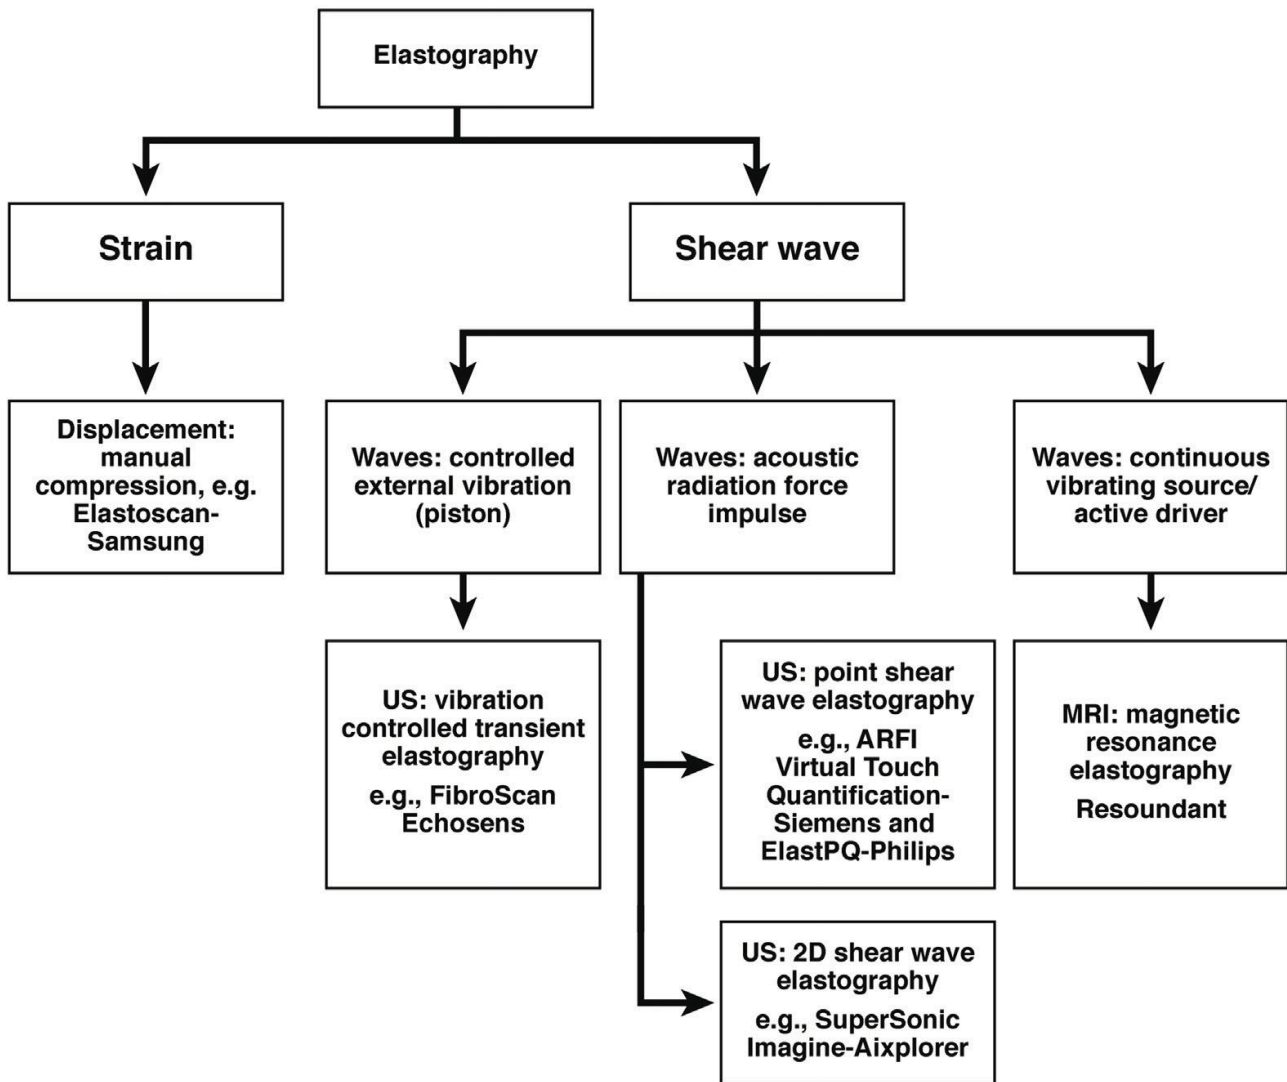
Elastography

Strain

Shear wave

Displacement: manual compression, e.g. Elastoscan-Samsung

Waves: controlled external vibration (piston)

Waves: acoustic radiation force impulse

Waves: continuous vibrating source/ active driver

US: vibration controlled transient elastography

e.g., FibroScan Echosens

US: point shear wave elastography

e.g., ARFI Virtual Touch Quantification-Siemens and ElastPQ-Philips

MRI: magnetic resonance elastography

Resoundant

US: 2D shear wave elastography

e.g., SuperSonic Imagine-Aixplorer